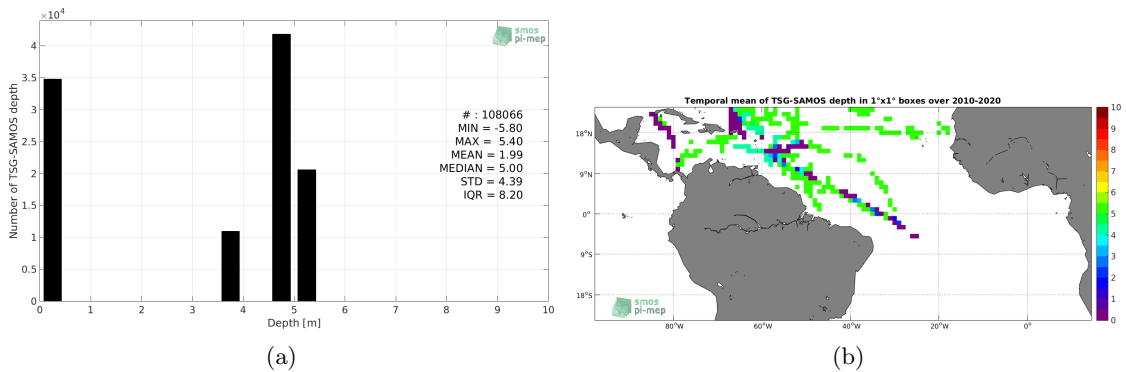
$\times10^4$
4
3.5
3
2.5
2
1.5
1
0.5
0
Number of TSG-SAMOS depth
smos pi-mep
# : 108066
MIN = -5.80
MAX = 5.40
MEAN = 1.99
MEDIAN = 5.00
STD = 4.39
IQR = 8.20
0 1 2 3 4 5 6 7 8 9 10
Depth [m]
(a)

Temporal mean of TSG-SAMOS depth in 1°x1° boxes over 2010-2020
18°N
9°N
0°
9°S
18°S
80°W 60°W 40°W 20°W 0°
smos pi-mep
10
9
8
7
6
5
4
3
2
1
0
(b)